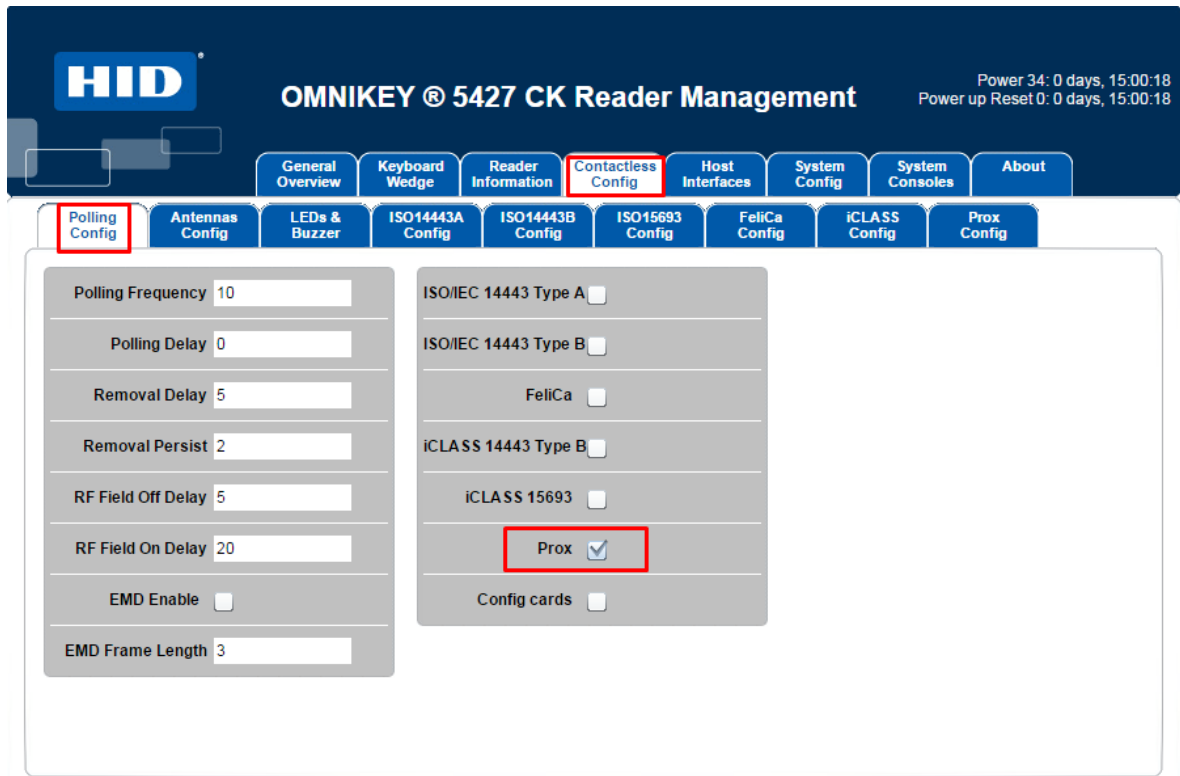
HID®

OMNIKEY ® 5427 CK Reader Management

Power 34: 0 days, 15:00:18
Power up Reset 0: 0 days, 15:00:18

General Overview | Keyboard Wedge | Reader Information | Contactless Config | Host Interfaces | System Config | System Consoles | About

Polling Config | Antennas Config | LEDs & Buzzer | ISO14443A Config | ISO14443B Config | ISO15693 Config | FeliCa Config | iCLASS Config | Prox Config

Polling Frequency 10
Polling Delay 0
Removal Delay 5
Removal Persist 2
RF Field Off Delay 5
RF Field On Delay 20
EMD Enable
EMD Frame Length 3

ISO/IEC 14443 Type A
ISO/IEC 14443 Type B
FeliCa
iCLASS 14443 Type B
iCLASS 15693
Prox
Config cards